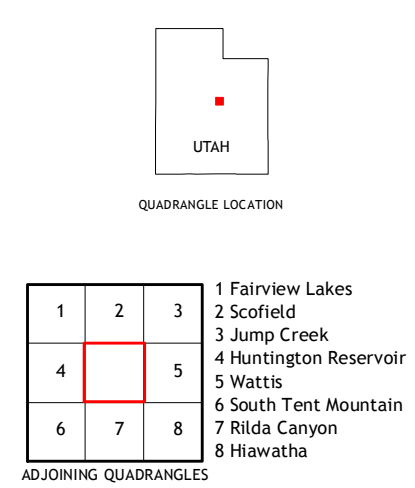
UTAH

QUADRANGLE LOCATION

| 1 | 2 | 3 |
|---|---|---|
| 4 |  | 5 |
| 6 | 7 | 8 |

1 Fairview Lakes
2 Scofield
3 Jump Creek
4 Huntington Reservoir
5 Wattis
6 South Tent Mountain
7 Rilda Canyon
8 Hiawatha

ADJOINING QUADRANGLES